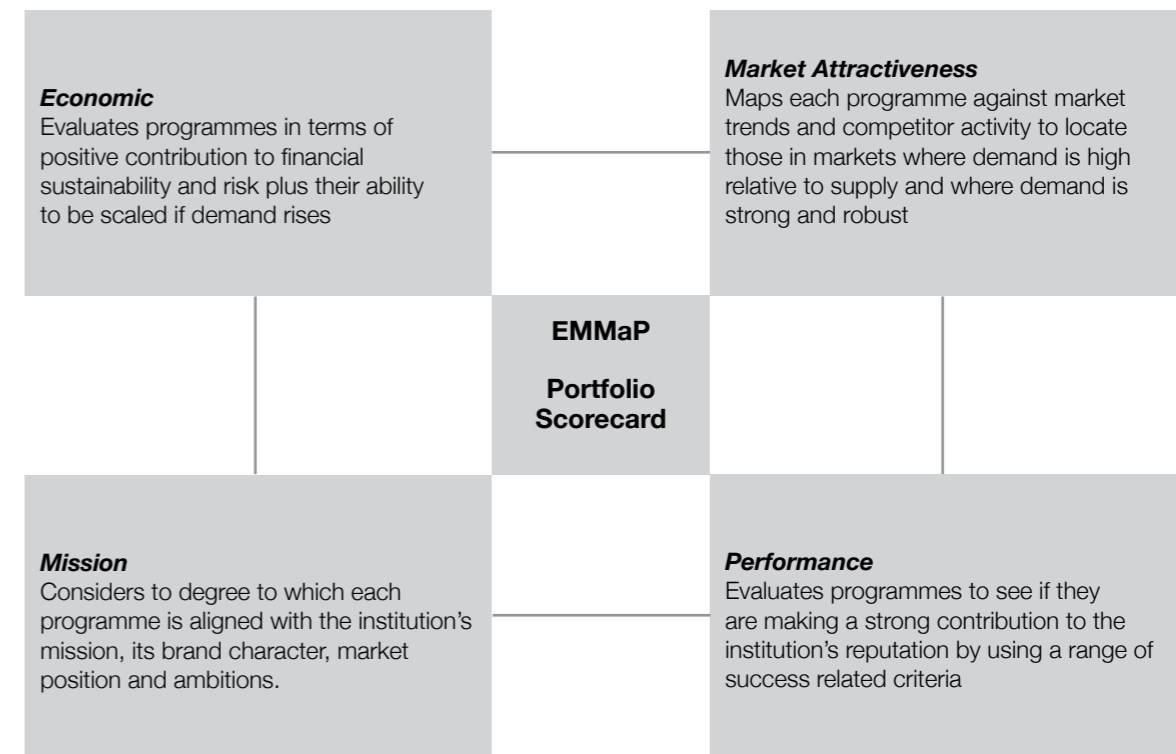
Economic
Evaluates programmes in terms of positive contribution to financial sustainability and risk plus their ability to be scaled if demand rises

Market Attractiveness
Maps each programme against market trends and competitor activity to locate those in markets where demand is high relative to supply and where demand is strong and robust

EMMaP

Portfolio Scorecard

Mission
Considers to degree to which each programme is aligned with the institution's mission, its brand character, market position and ambitions.

Performance
Evaluates programmes to see if they are making a strong contribution to the institution's reputation by using a range of success related criteria